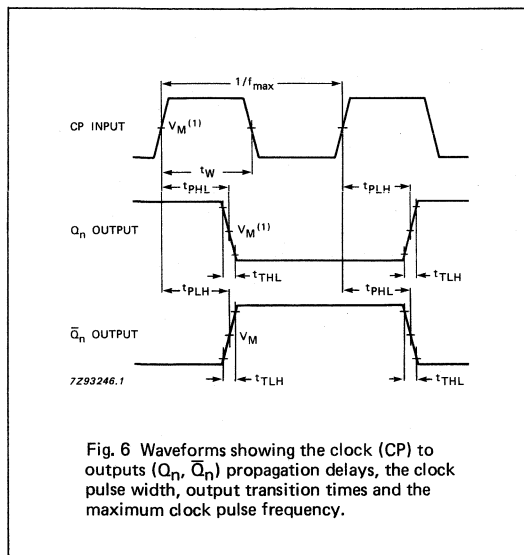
$1/f_{max}$

CP INPUT

$V_M^{(1)}$

$t_W$

$t_{PHL}$

$t_{PLH}$

$Q_n$ OUTPUT

$V_M^{(1)}$

$t_{THL}$

$t_{TLH}$

$t_{PLH}$

$t_{PHL}$

$\overline{Q}_n$ OUTPUT

$V_M$

7Z93246.1

$t_{TLH}$

$t_{THL}$

Fig. 6 Waveforms showing the clock (CP) to outputs ($Q_n$, $\overline{Q}_n$) propagation delays, the clock pulse width, output transition times and the maximum clock pulse frequency.